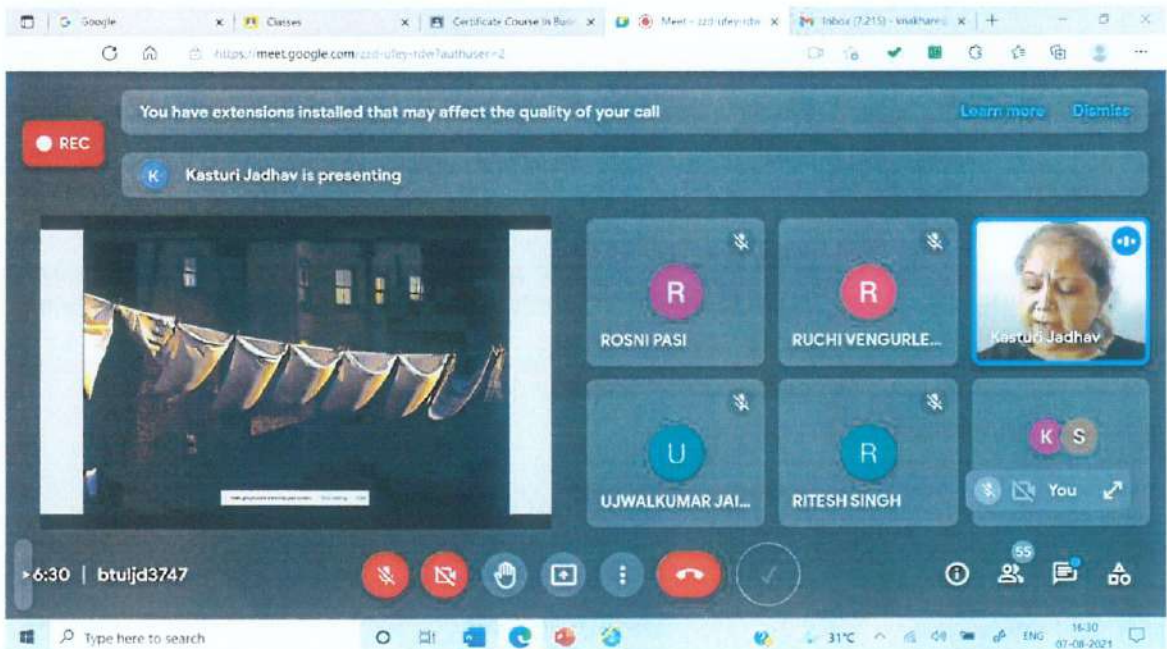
Google
Classes
Certificate Course in Basic
Meet - zzd-ufey-rdv
Inbox (7,215) - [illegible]
https://meet.google.com/zzd-ufey-rdv?authuser=2

REC
You have extensions installed that may affect the quality of your call
Learn more
Dismiss
K
Kasturi Jadhav is presenting

R
ROSNI PASI
R
RUCHI VENGURLE...
Kasturi Jadhav
U
UJWALKUMAR JAI...
R
RITESH SINGH
K S
You

6:30 | btuljd3747
55

Type here to search
31°C
ENG
16:30
07-08-2021